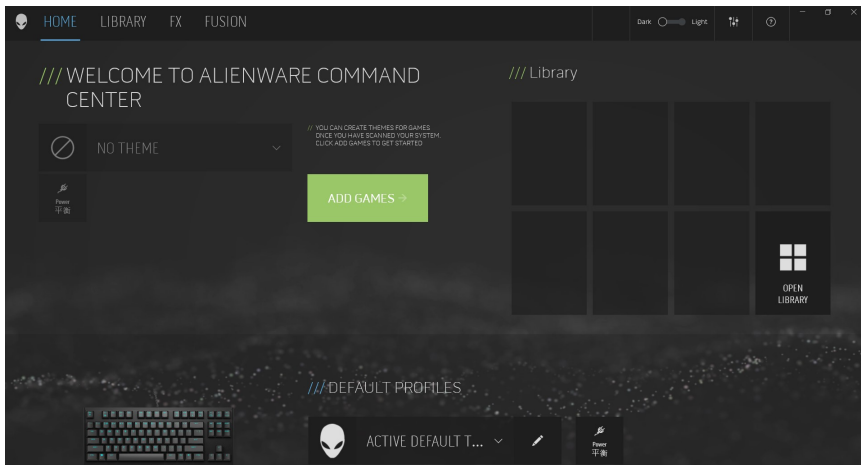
HOME LIBRARY FX FUSION

Dark Light

/// WELCOME TO ALIENWARE COMMAND CENTER

NO THEME

Power
平衡

// YOU CAN CREATE THEMES FOR GAMES ONCE YOU HAVE SCANNED YOUR SYSTEM. CLICK ADD GAMES TO GET STARTED

ADD GAMES →

/// Library

OPEN LIBRARY

/// DEFAULT PROFILES

ACTIVE DEFAULT T...

Power
平衡